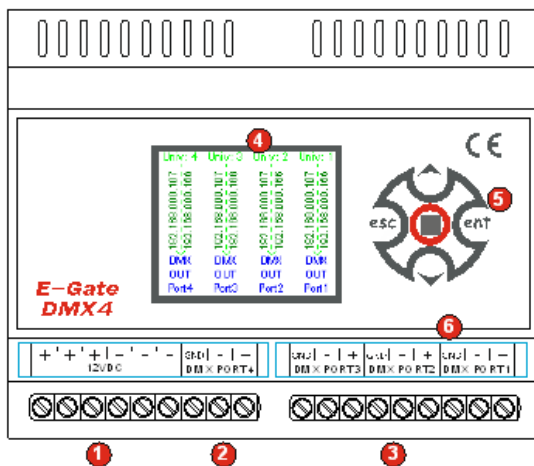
4

CE

Univ: 4 Univ: 3 Univ: 2 Univ: 1

192.168.000.107 192.168.000.166
192.168.000.107 192.168.000.166
192.168.000.107 192.168.000.166
192.168.000.107 192.168.000.166

DMX DMX DMX DMX
OUT OUT OUT OUT
Port4 Port3 Port2 Port1

5

esc ent

E-Gate
DMX4

6

+ + + - - -
12VDC

GND - +
DMX PORT4

GND - +
DMX PORT3

GND - +
DMX PORT2

GND - +
DMX PORT1

1 2 3